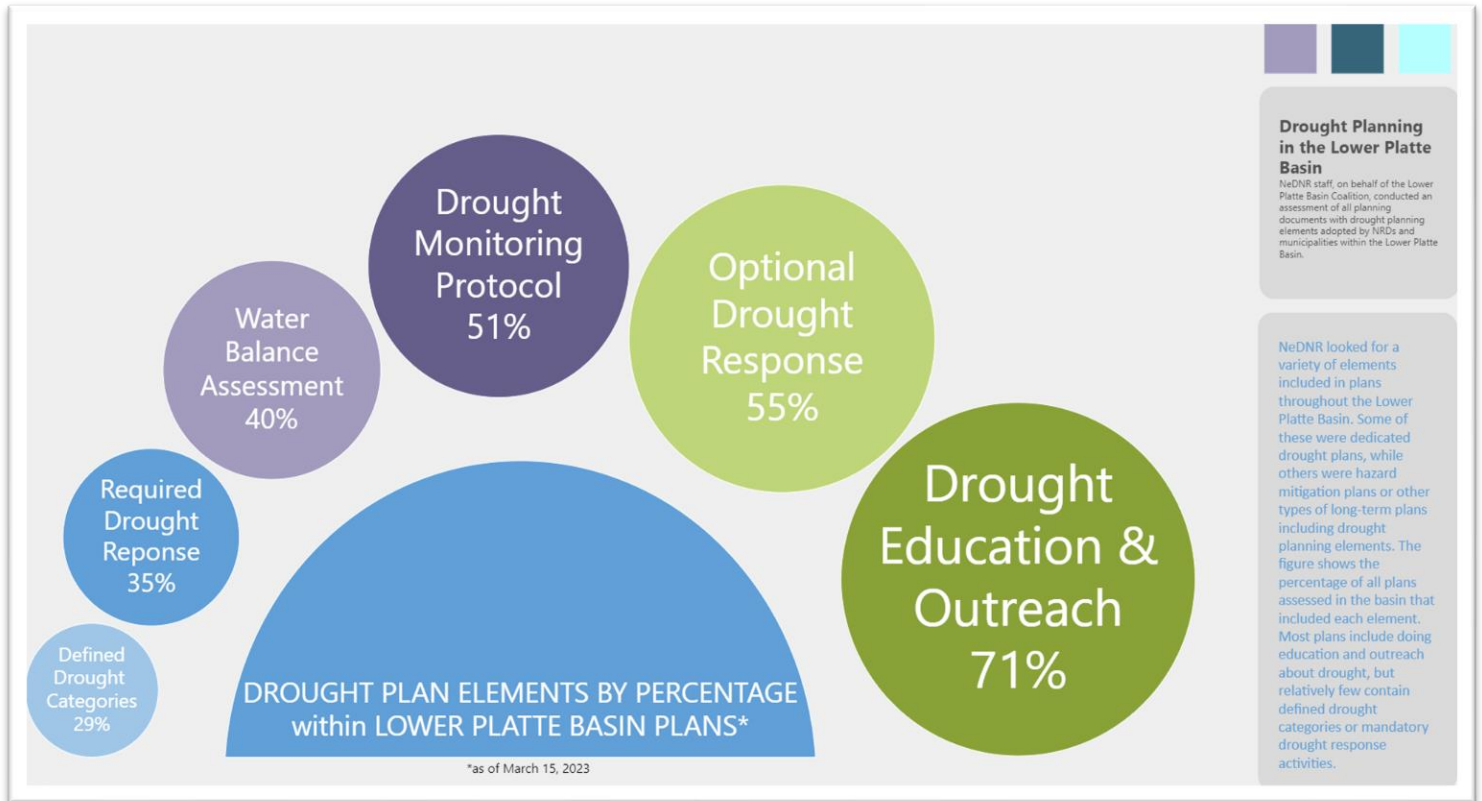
Drought Monitoring Protocol 51%

Water Balance Assessment 40%

Optional Drought Response 55%

Required Drought Reponse 35%

Drought Education & Outreach 71%

Defined Drought Categories 29%

DROUGHT PLAN ELEMENTS BY PERCENTAGE within LOWER PLATTE BASIN PLANS*

*as of March 15, 2023

Drought Planning in the Lower Platte Basin

NeDNR staff, on behalf of the Lower Platte Basin Coalition, conducted an assessment of all planning documents with drought planning elements adopted by NRDs and municipalities within the Lower Platte Basin.

NeDNR looked for a variety of elements included in plans throughout the Lower Platte Basin. Some of these were dedicated drought plans, while others were hazard mitigation plans or other types of long-term plans including drought planning elements. The figure shows the percentage of all plans assessed in the basin that included each element. Most plans include doing education and outreach about drought, but relatively few contain defined drought categories or mandatory drought response activities.